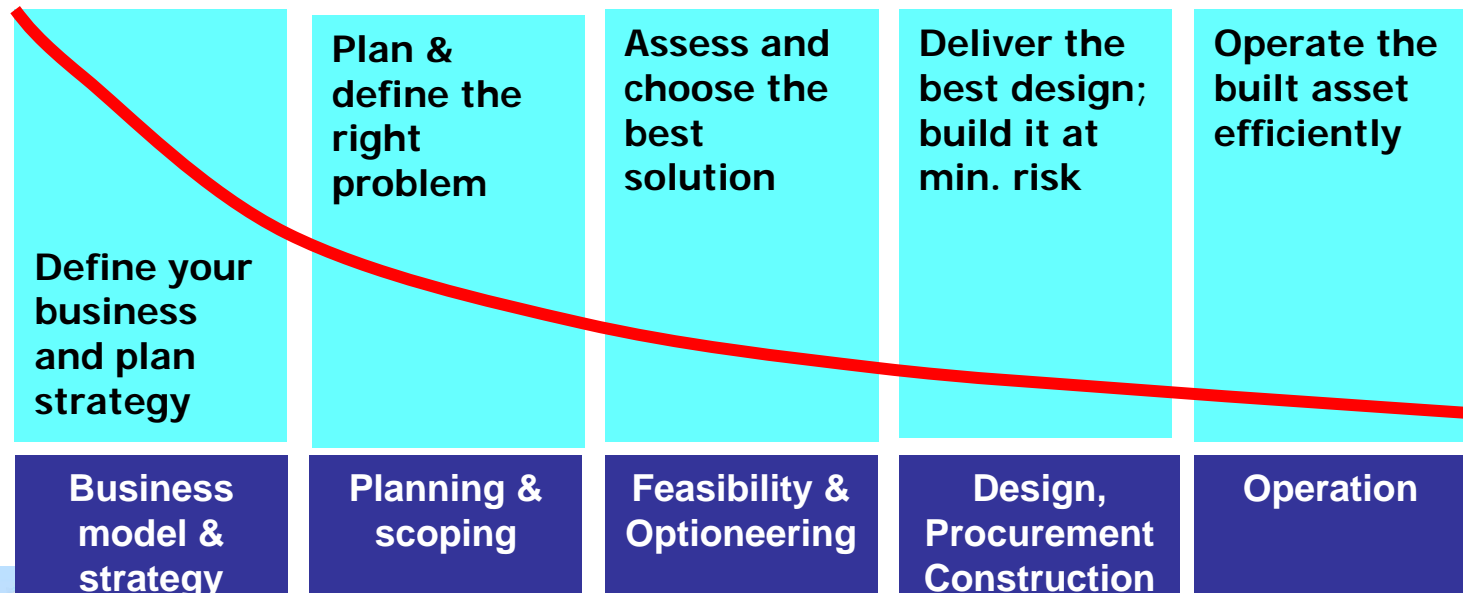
Define your business and plan strategy

Plan & define the right problem

Assess and choose the best solution

Deliver the best design; build it at min. risk

Operate the built asset efficiently

Business model & strategy

Planning & scoping

Feasibility & Optioneering

Design, Procurement Construction

Operation